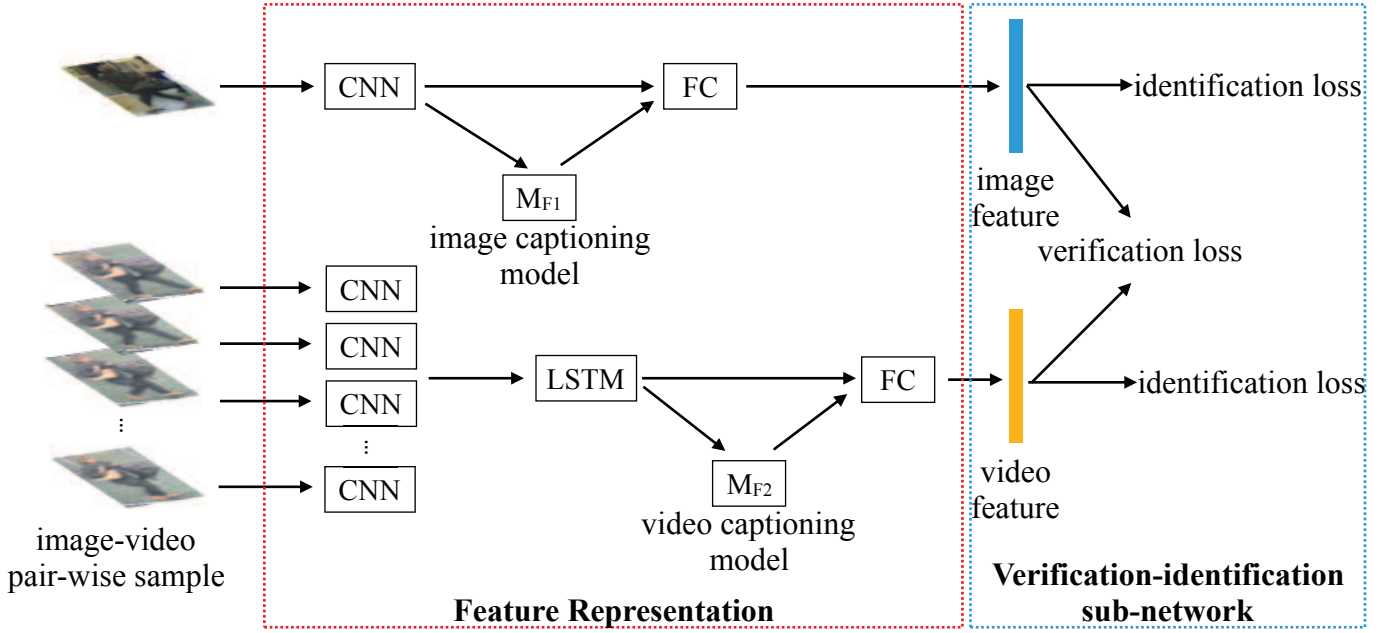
CNN

FC

identification loss

$M_{F1}$
image captioning model

image feature

verification loss

CNN
CNN
CNN
⋮
CNN

⋮

LSTM

FC

identification loss

$M_{F2}$
video captioning model

video feature

image-video pair-wise sample

Feature Representation

Verification-identification sub-network